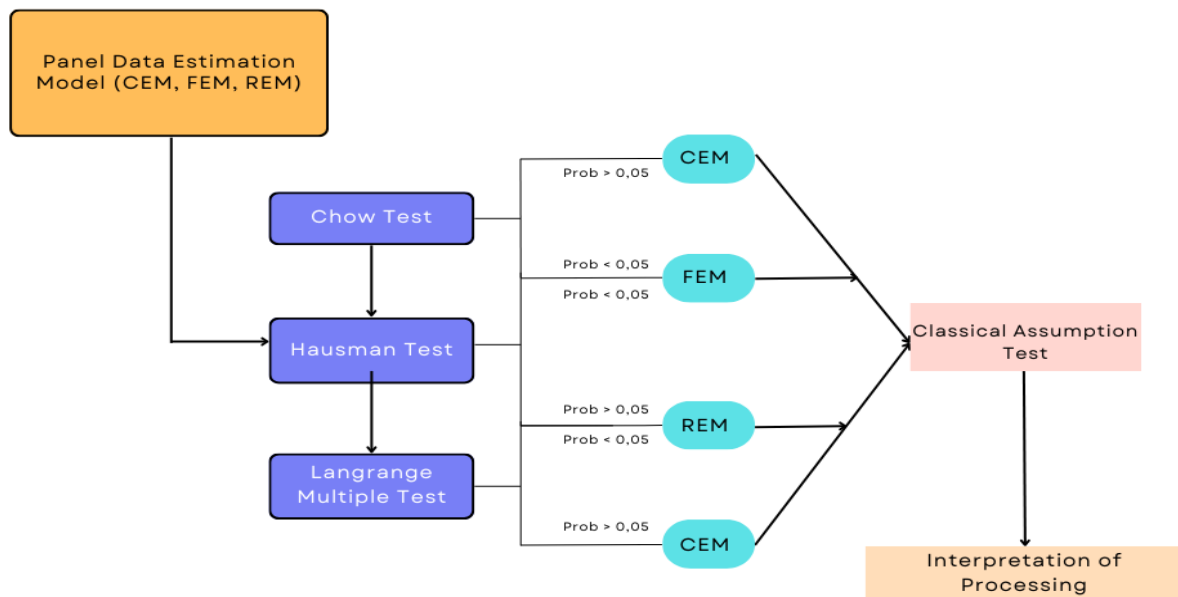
Panel Data Estimation Model (CEM, FEM, REM)

Chow Test

Hausman Test

Langrange Multiple Test

Prob > 0,05

CEM

Prob < 0,05

FEM

Prob < 0,05

Prob > 0,05

REM

Prob < 0,05

Prob > 0,05

CEM

Classical Assumption Test

Interpretation of Processing